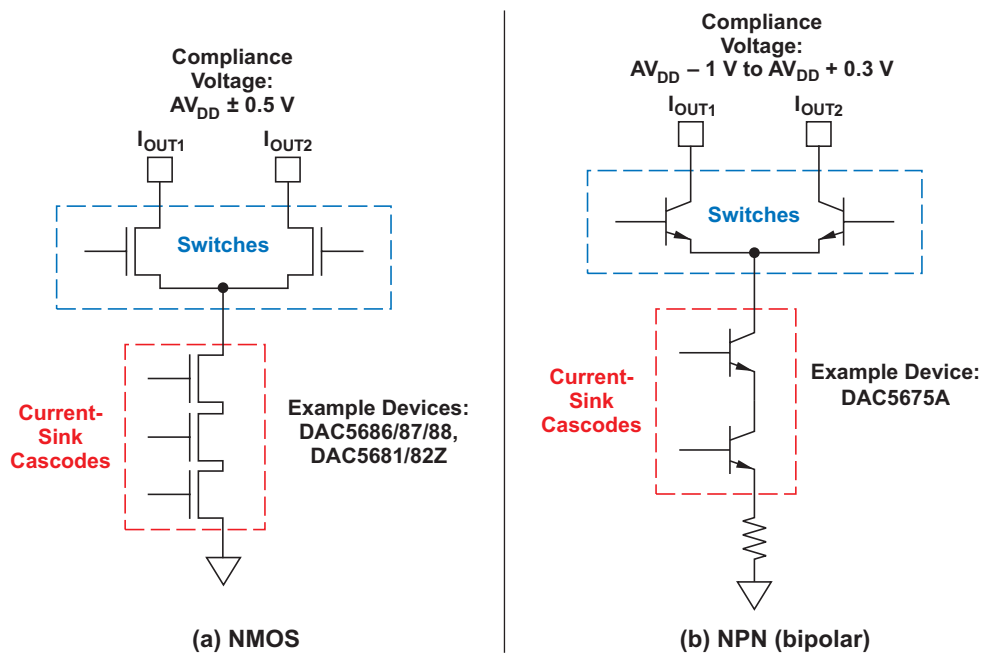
Compliance Voltage: $AV_{DD}$ ± 0.5 V

$I_{OUT1}$

$I_{OUT2}$

Switches

Current-Sink Cascodes

Example Devices: DAC5686/87/88, DAC5681/82Z

(a) NMOS

Compliance Voltage: $AV_{DD}$ – 1 V to $AV_{DD}$ + 0.3 V

$I_{OUT1}$

$I_{OUT2}$

Switches

Current-Sink Cascodes

Example Device: DAC5675A

(b) NPN (bipolar)